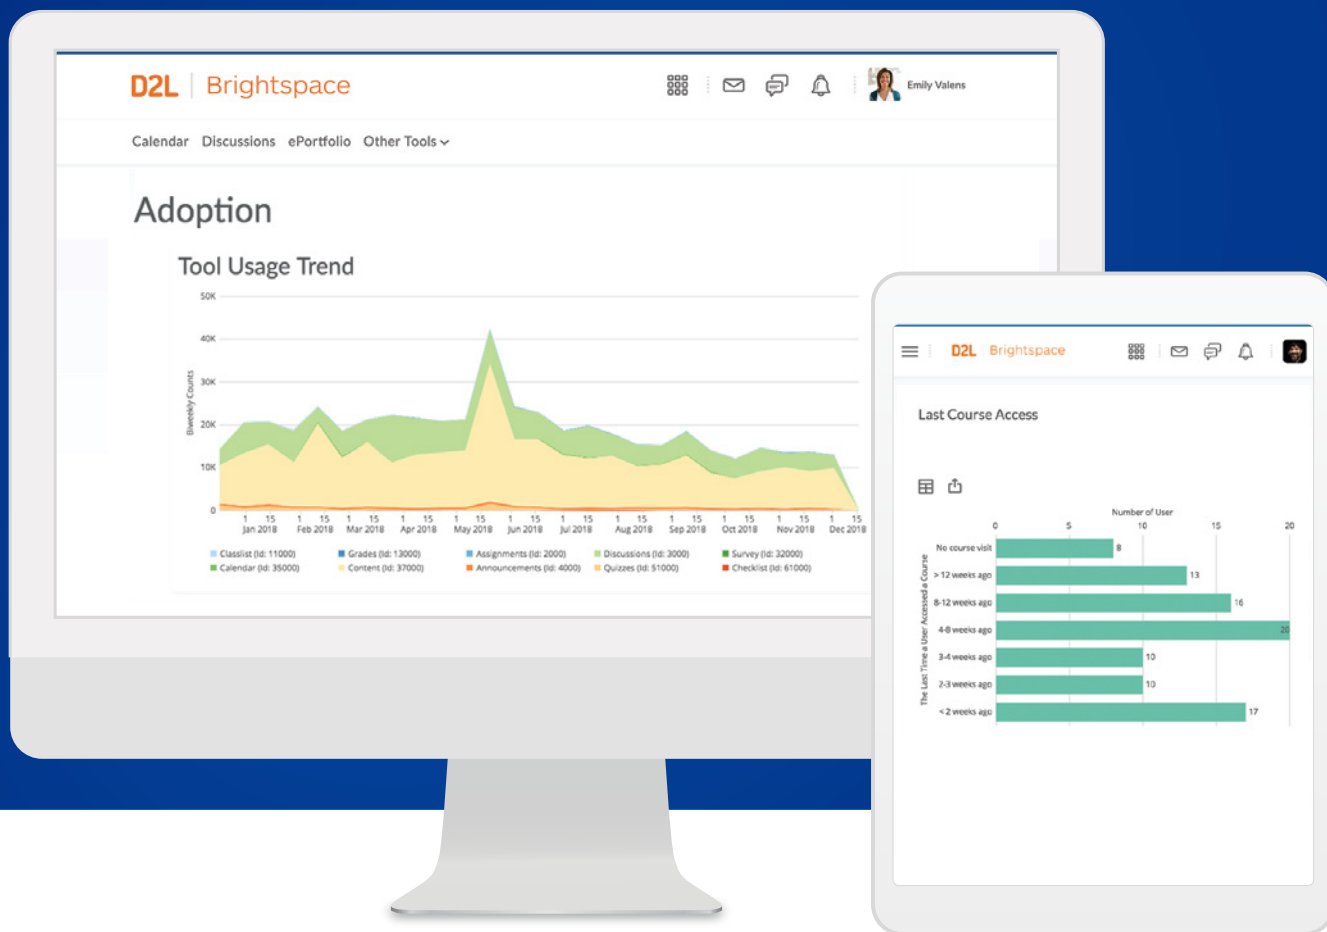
D2L Brightspace

Emily Valens

Calendar Discussions ePortfolio Other Tools

Adoption

Tool Usage Trend

50K
40K
30K
20K
10K
0

Biweekly Counts

1 15 Jan 2018 1 15 Feb 2018 1 15 Mar 2018 1 15 Apr 2018 1 15 May 2018 1 15 Jun 2018 1 15 Jul 2018 1 15 Aug 2018 1 15 Sep 2018 1 15 Oct 2018 1 15 Nov 2018 1 15 Dec 2018

Classlist (Id: 11000) Grades (Id: 13000) Assignments (Id: 2000) Discussions (Id: 3000) Survey (Id: 32000)
Calendar (Id: 35000) Content (Id: 37000) Announcements (Id: 4000) Quizzes (Id: 51000) Checklist (Id: 61000)

D2L Brightspace

Last Course Access

Number of User
0 5 10 15 20

The Last Time a User Accessed a Course

| | |
|---|---|
| No course visit | 8 |
| > 12 weeks ago | 13 |
| 8-12 weeks ago | 16 |
| 4-8 weeks ago | 20 |
| 3-4 weeks ago | 10 |
| 2-3 weeks ago | 10 |
| < 2 weeks ago | 17 |